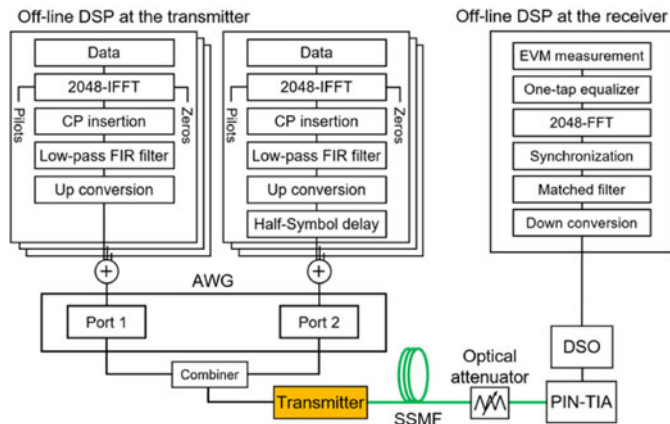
Off-line DSP at the transmitter

Data
2048-IFFT
Pilots
Zeros
CP insertion
Low-pass FIR filter
Up conversion

Data
2048-IFFT
Pilots
Zeros
CP insertion
Low-pass FIR filter
Up conversion
Half-Symbol delay

Off-line DSP at the receiver

EVM measurement
One-tap equalizer
2048-FFT
Synchronization
Matched filter
Down conversion

AWG
Port 1
Port 2
Combiner
Transmitter
SSMF
Optical attenuator
DSO
PIN-TIA